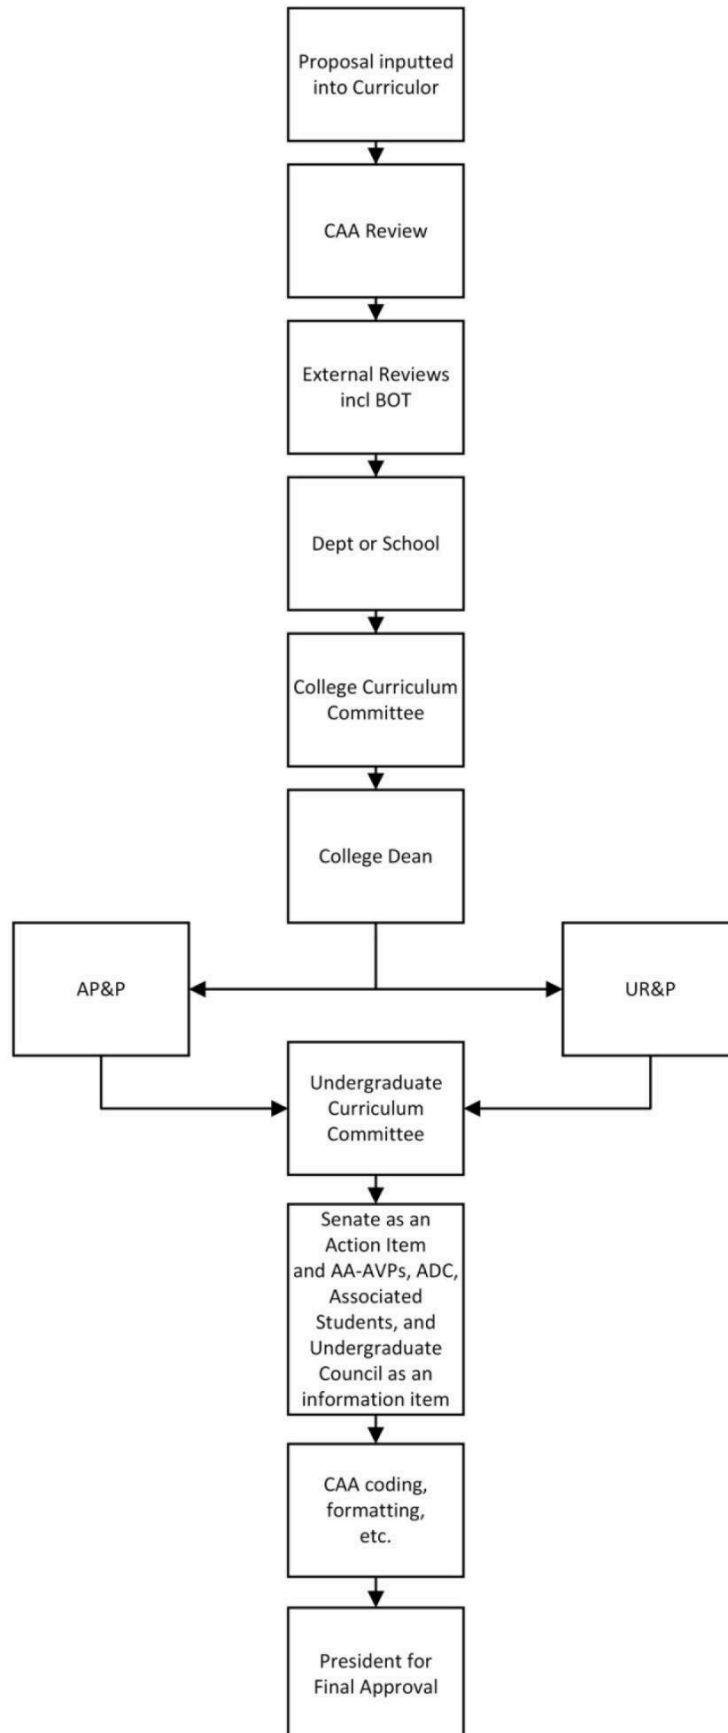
Proposal inputted into Curriculor

CAA Review

External Reviews incl BOT

Dept or School

College Curriculum Committee

College Dean

AP&P

UR&P

Undergraduate Curriculum Committee

Senate as an Action Item and AA-AVPs, ADC, Associated Students, and Undergraduate Council as an information item

CAA coding, formatting, etc.

President for Final Approval